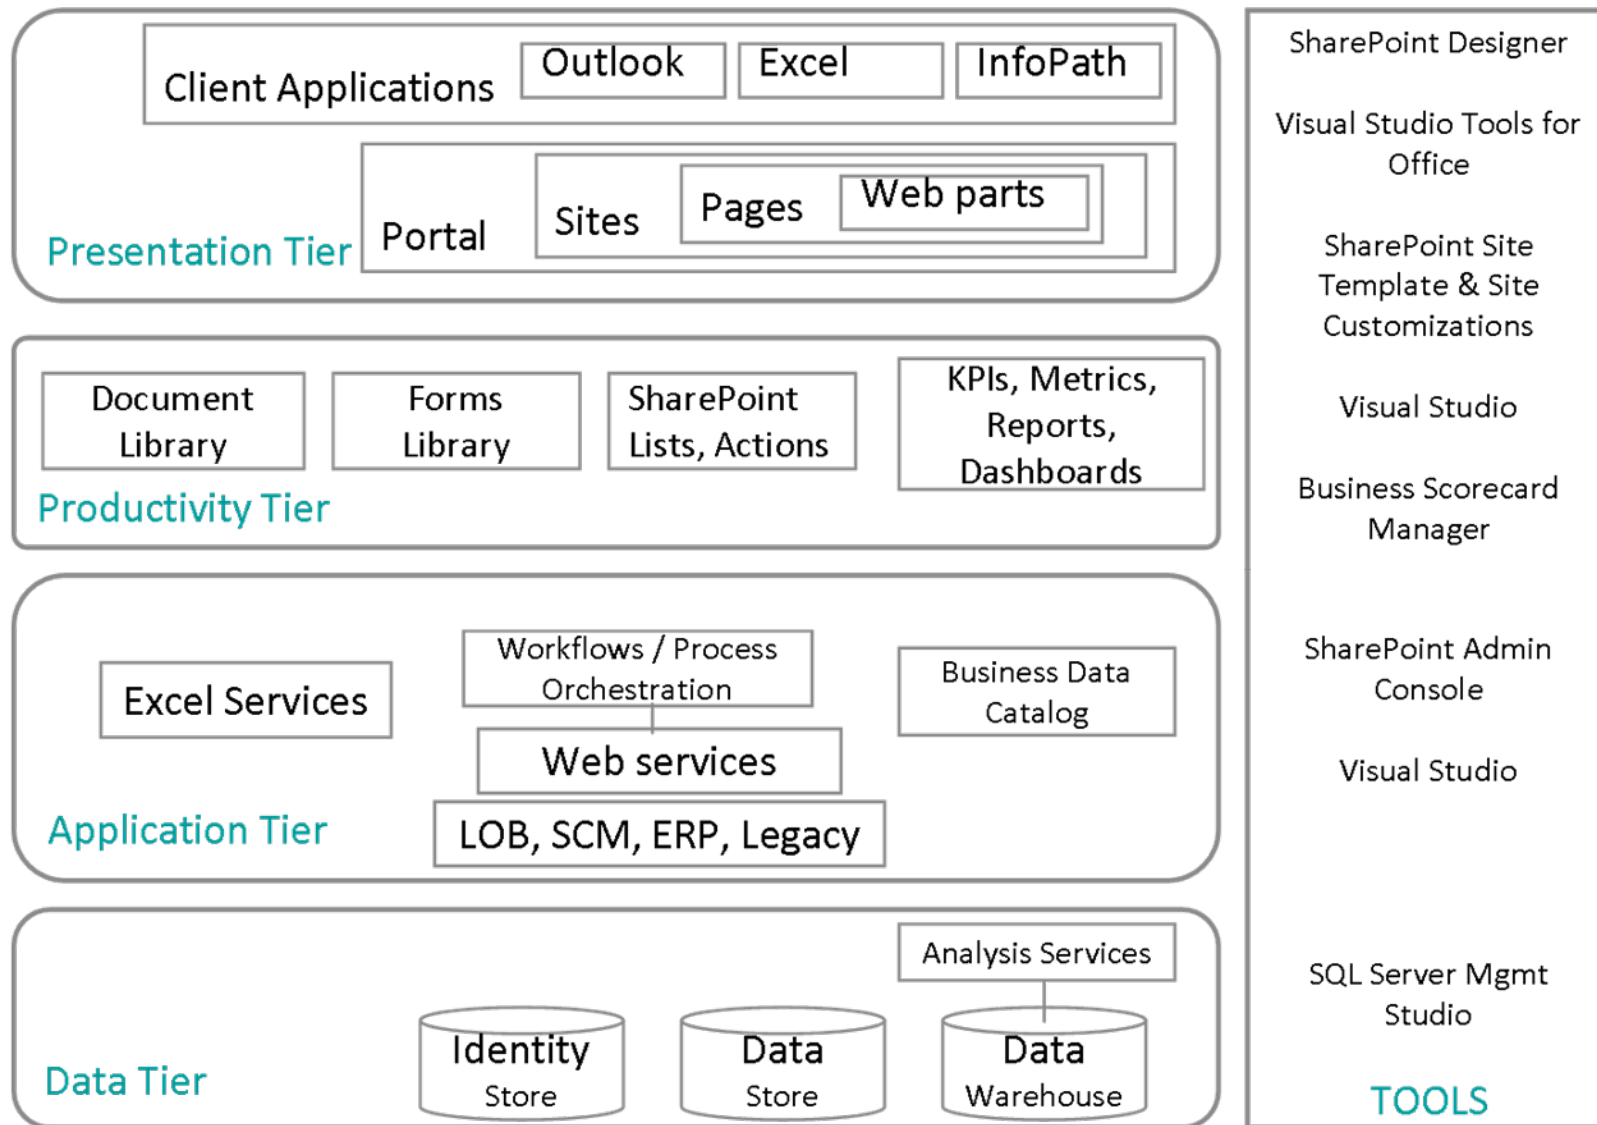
Client Applications
Outlook
Excel
InfoPath

Portal
Sites
Pages
Web parts
Presentation Tier

Document Library
Forms Library
SharePoint Lists, Actions
KPIs, Metrics, Reports, Dashboards
Productivity Tier

Excel Services
Workflows / Process Orchestration
Web services
LOB, SCM, ERP, Legacy
Business Data Catalog
Application Tier

Analysis Services
Identity Store
Data Store
Data Warehouse
Data Tier

SharePoint Designer

Visual Studio Tools for Office

SharePoint Site Template & Site Customizations

Visual Studio

Business Scorecard Manager

SharePoint Admin Console

Visual Studio

SQL Server Mgmt Studio

TOOLS